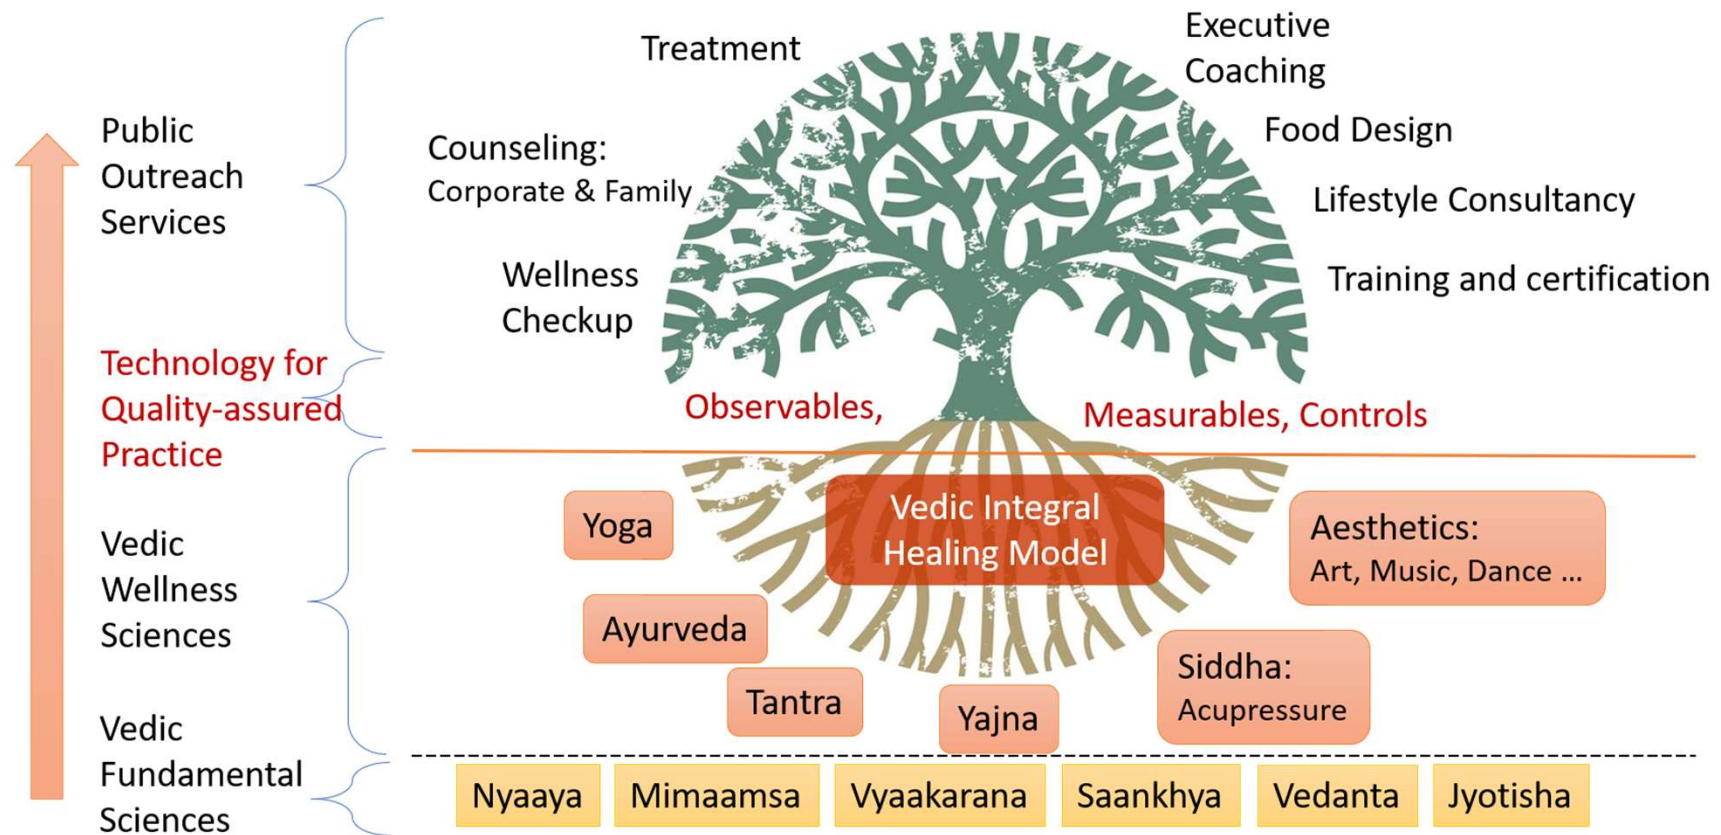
Public Outreach Services

Technology for Quality-assured Practice

Vedic Wellness Sciences

Vedic Fundamental Sciences

Treatment

Executive Coaching

Counseling: Corporate & Family

Food Design

Lifestyle Consultancy

Wellness Checkup

Training and certification

Observables,

Measurables, Controls

Yoga

Vedic Integral Healing Model

Aesthetics: Art, Music, Dance ...

Ayurveda

Tantra

Yajna

Siddha: Acupressure

Nyaaya

Mimaamsa

Vyaakarana

Saankhya

Vedanta

Jyotisha